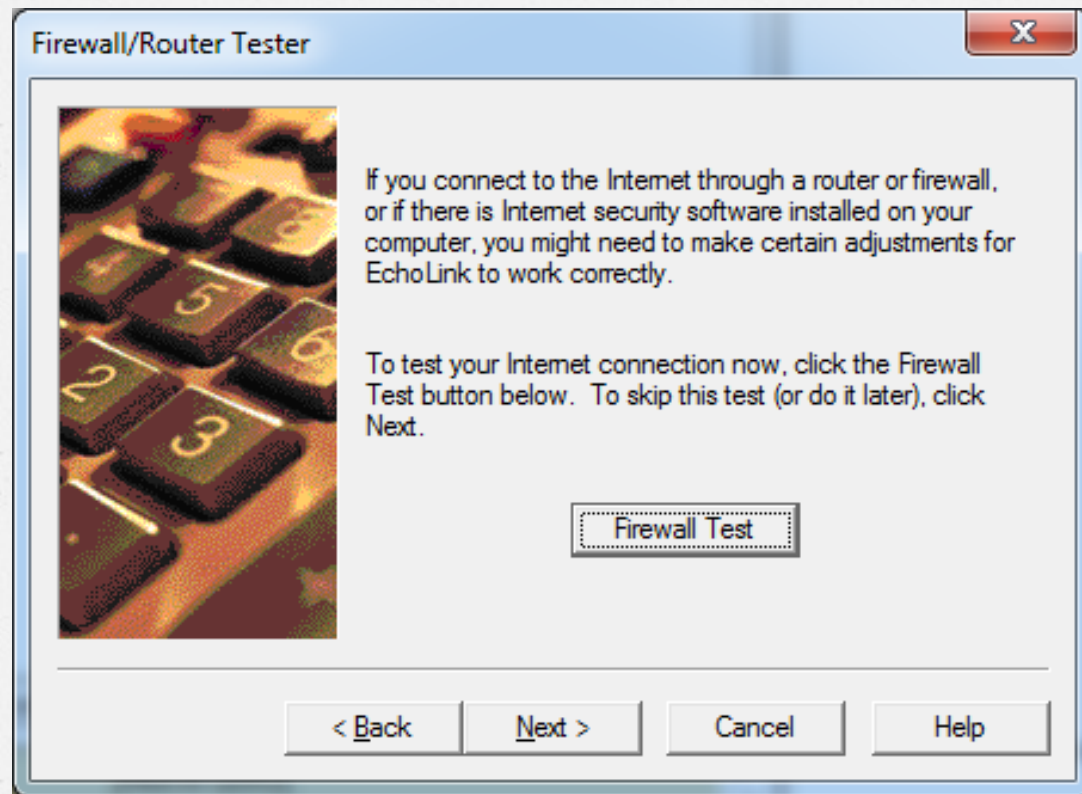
Firewall/Router Tester

If you connect to the Internet through a router or firewall, or if there is Internet security software installed on your computer, you might need to make certain adjustments for EchoLink to work correctly.

To test your Internet connection now, click the Firewall Test button below. To skip this test (or do it later), click Next.

Firewall Test

< Back
Next >
Cancel
Help